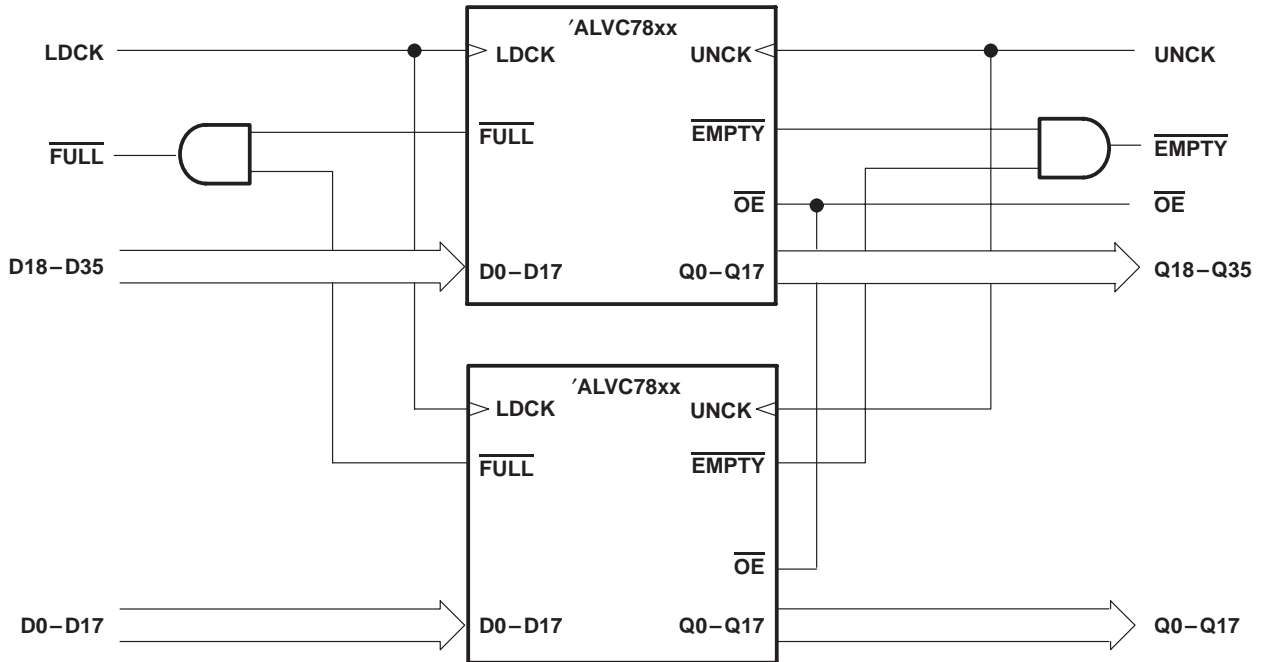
′ALVC78xx

LDCK

LDCK

UNCK

UNCK

$\overline{\text{FULL}}$

$\overline{\text{FULL}}$

$\overline{\text{EMPTY}}$

$\overline{\text{EMPTY}}$

$\overline{\text{OE}}$

$\overline{\text{OE}}$

D18−D35

D0−D17

Q0−Q17

Q18−Q35

′ALVC78xx

LDCK

UNCK

$\overline{\text{FULL}}$

$\overline{\text{EMPTY}}$

$\overline{\text{OE}}$

D0−D17

D0−D17

Q0−Q17

Q0−Q17